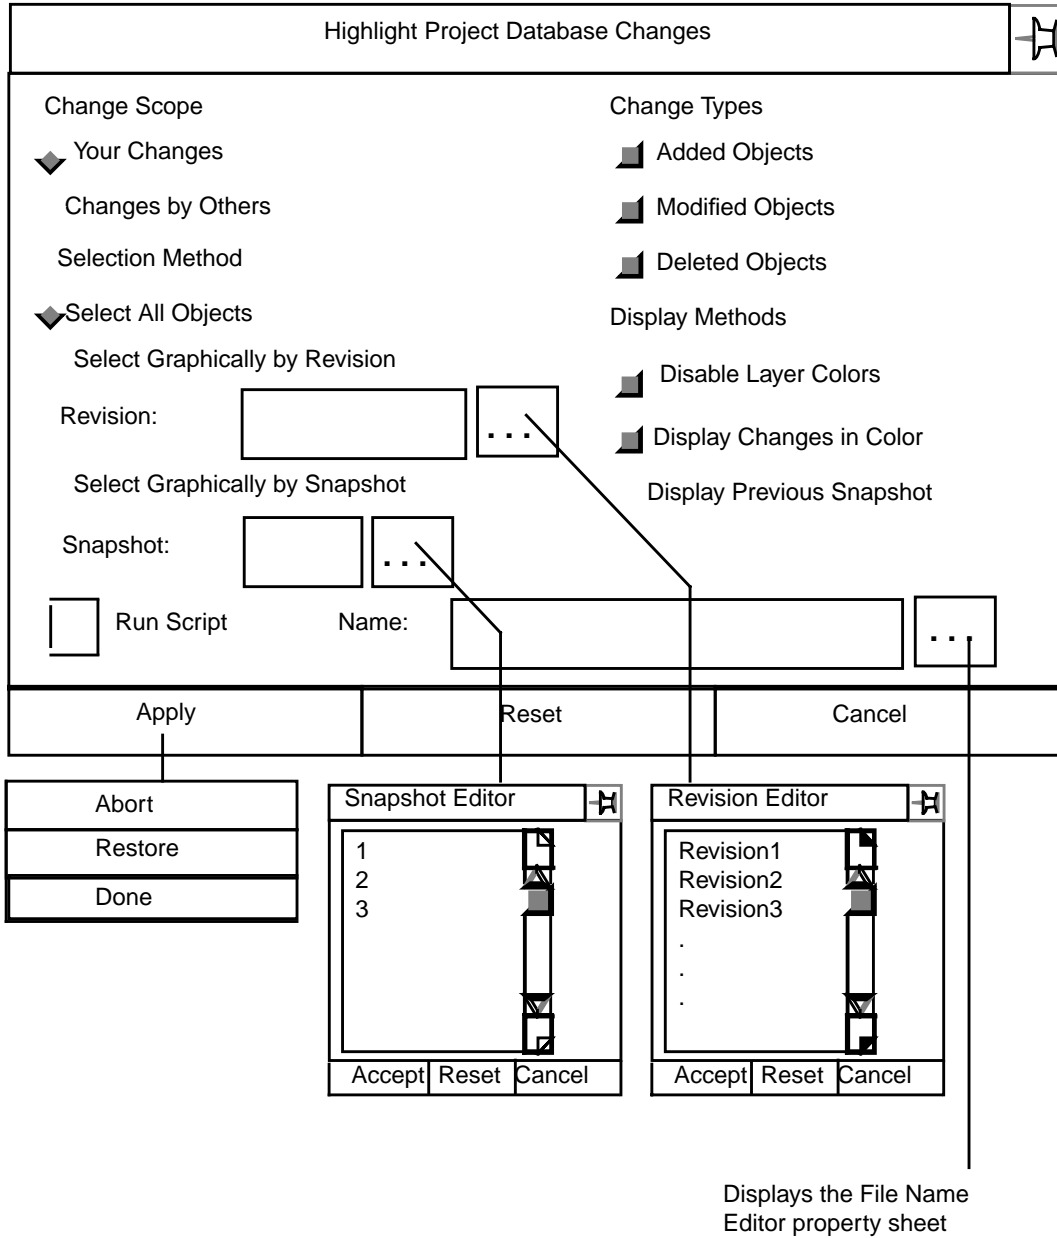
Highlight Project Database Changes

Change Scope

Your Changes

Changes by Others

Selection Method

Select All Objects

Select Graphically by Revision

Revision: ...

Select Graphically by Snapshot

Snapshot: ...

Run Script

Name: ...

Change Types

Added Objects

Modified Objects

Deleted Objects

Display Methods

Disable Layer Colors

Display Changes in Color

Display Previous Snapshot

Apply | Reset | Cancel

Abort

Restore

Done

Snapshot Editor

1
2
3

Accept | Reset | Cancel

Revision Editor

Revision1
Revision2
Revision3
.
.
.

Accept | Reset | Cancel

Displays the File Name Editor property sheet